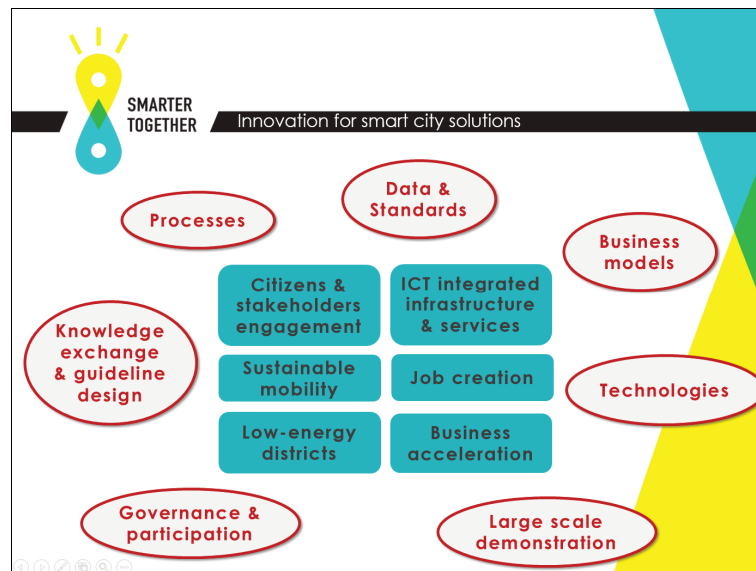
SMARTER TOGETHER

Innovation for smart city solutions

Data & Standards

Processes

Business models

Citizens & stakeholders engagement

ICT integrated infrastructure & services

Knowledge exchange & guideline design

Sustainable mobility

Job creation

Technologies

Low-energy districts

Business acceleration

Governance & participation

Large scale demonstration